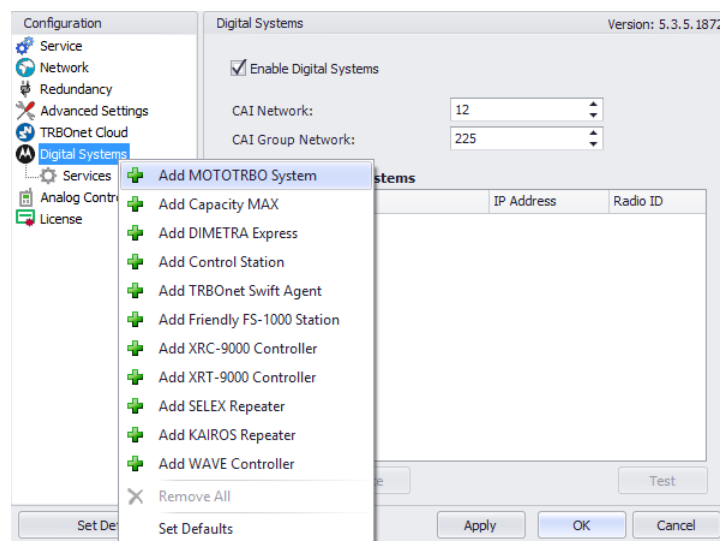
Configuration
Service
Network
Redundancy
Advanced Settings
TRBOnet Cloud
Digital Systems
Services
Analog Contr
License

Digital Systems
Version: 5.3.5.1872

Enable Digital Systems

CAI Network: 12
CAI Group Network: 225

stems

IP Address
Radio ID

Add MOTOTRBO System
Add Capacity MAX
Add DIMETRA Express
Add Control Station
Add TRBOnet Swift Agent
Add Friendly FS-1000 Station
Add XRC-9000 Controller
Add XRT-9000 Controller
Add SELEX Repeater
Add KAIROS Repeater
Add WAVE Controller
Remove All
Set Defaults

e
Test

Set Def
Apply
OK
Cancel